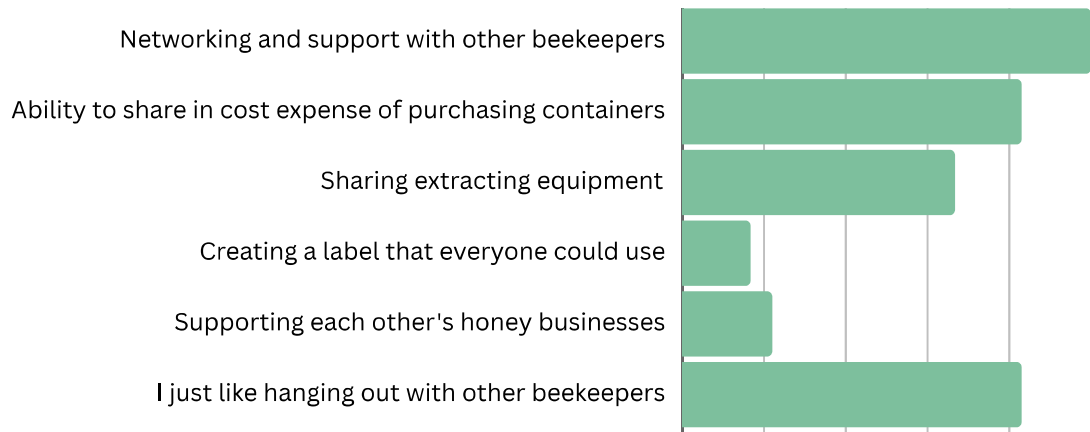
Networking and support with other beekeepers
Ability to share in cost expense of purchasing containers
Sharing extracting equipment
Creating a label that everyone could use
Supporting each other's honey businesses
I just like hanging out with other beekeepers